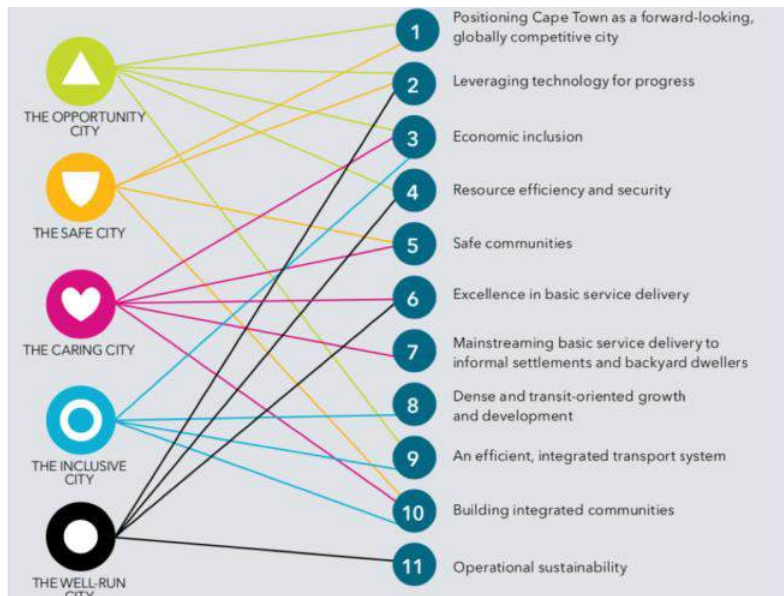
THE OPPORTUNITY CITY

THE SAFE CITY

THE CARING CITY

THE INCLUSIVE CITY

THE WELL-RUN CITY

1 Positioning Cape Town as a forward-looking, globally competitive city

2 Leveraging technology for progress

3 Economic inclusion

4 Resource efficiency and security

5 Safe communities

6 Excellence in basic service delivery

7 Mainstreaming basic service delivery to informal settlements and backyard dwellers

8 Dense and transit-oriented growth and development

9 An efficient, integrated transport system

10 Building integrated communities

11 Operational sustainability